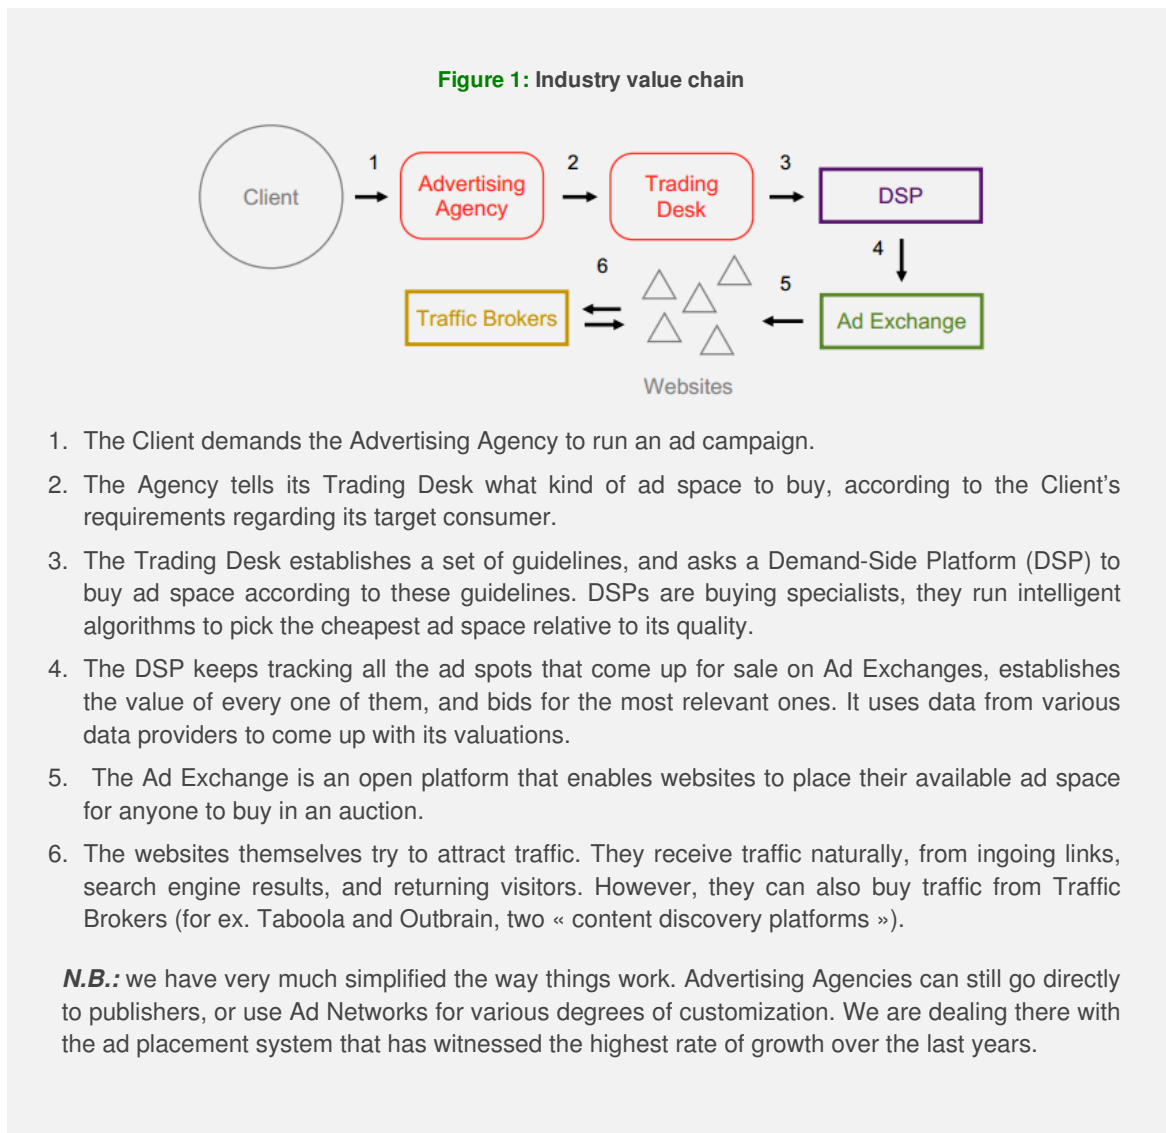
**Figure 1:** Industry value chain

Client
1
Advertising Agency
2
Trading Desk
3
DSP
4
Ad Exchange
5
6
Traffic Brokers
Websites

1. The Client demands the Advertising Agency to run an ad campaign.

2. The Agency tells its Trading Desk what kind of ad space to buy, according to the Client's requirements regarding its target consumer.

3. The Trading Desk establishes a set of guidelines, and asks a Demand-Side Platform (DSP) to buy ad space according to these guidelines. DSPs are buying specialists, they run intelligent algorithms to pick the cheapest ad space relative to its quality.

4. The DSP keeps tracking all the ad spots that come up for sale on Ad Exchanges, establishes the value of every one of them, and bids for the most relevant ones. It uses data from various data providers to come up with its valuations.

5. The Ad Exchange is an open platform that enables websites to place their available ad space for anyone to buy in an auction.

6. The websites themselves try to attract traffic. They receive traffic naturally, from ingoing links, search engine results, and returning visitors. However, they can also buy traffic from Traffic Brokers (for ex. Taboola and Outbrain, two « content discovery platforms »).

*N.B.:* we have very much simplified the way things work. Advertising Agencies can still go directly to publishers, or use Ad Networks for various degrees of customization. We are dealing there with the ad placement system that has witnessed the highest rate of growth over the last years.